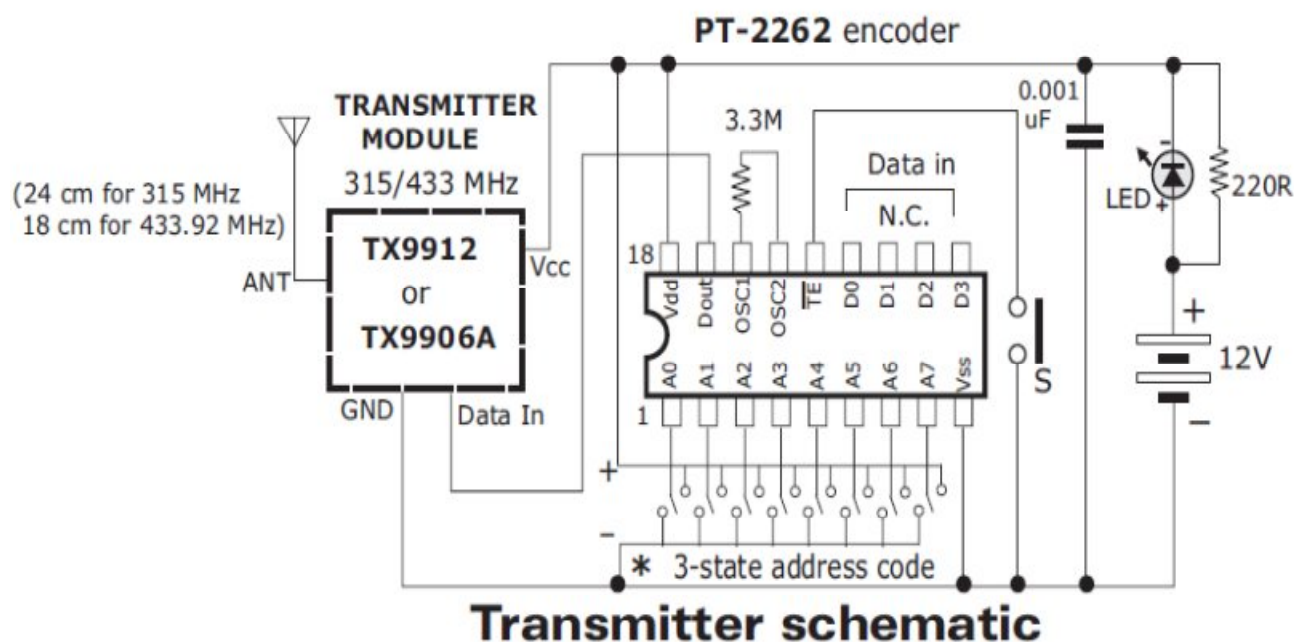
PT-2262 encoder

TRANSMITTER MODULE

315/433 MHz

(24 cm for 315 MHz
18 cm for 433.92 MHz)

ANT

TX9912
or
TX9906A

Vcc

GND

Data In

3.3M

0.001 uF

Data in

N.C.

LED

220R

18

Vdd Dout OSC1 OSC2 $\overline{TE}$ D0 D1 D2 D3

A0 A1 A2 A3 A4 A5 A6 A7 Vss

1

S

+

12V

−

+

−

* 3-state address code

Transmitter schematic